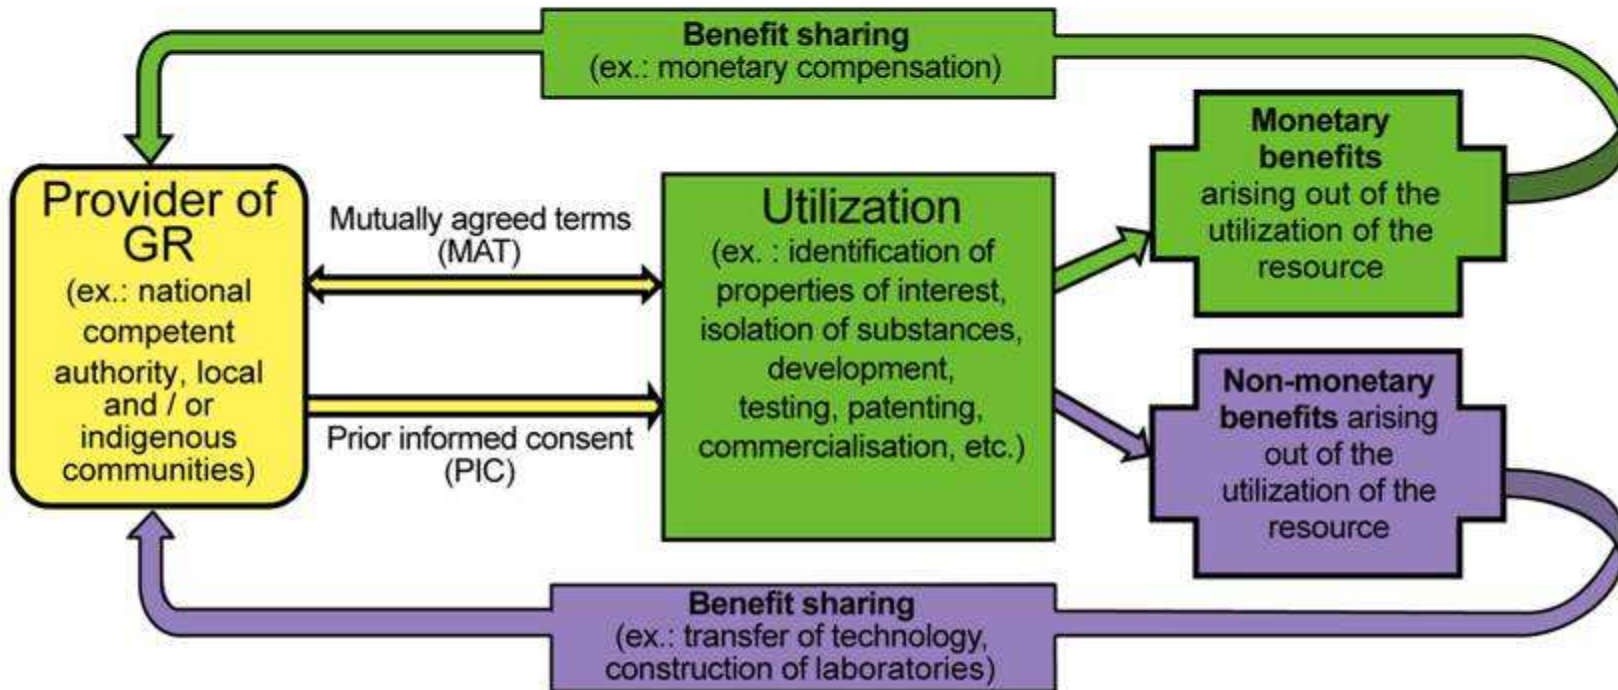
Benefit sharing
(ex.: monetary compensation)

Provider of GR
(ex.: national competent authority, local and / or indigenous communities)

Mutually agreed terms
(MAT)

Prior informed consent
(PIC)

Utilization
(ex. : identification of properties of interest, isolation of substances, development, testing, patenting, commercialisation, etc.)

Monetary benefits
arising out of the utilization of the resource

Non-monetary benefits arising out of the utilization of the resource

Benefit sharing
(ex.: transfer of technology, construction of laboratories)